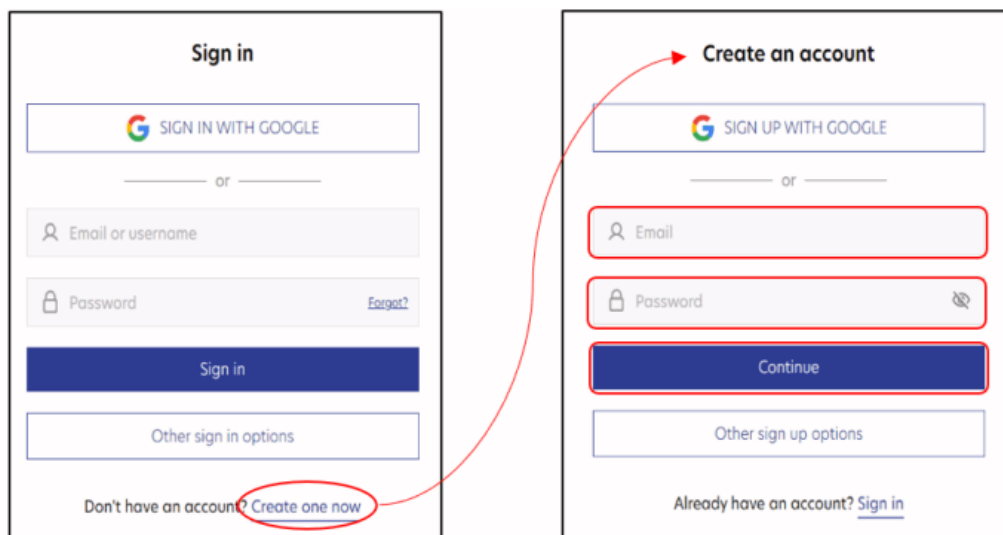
Sign in

SIGN IN WITH GOOGLE

or

Email or username

Password

Forgot?

Sign in

Other sign in options

Don't have an account? Create one now

Create an account

SIGN UP WITH GOOGLE

or

Email

Password

Continue

Other sign up options

Already have an account? Sign in